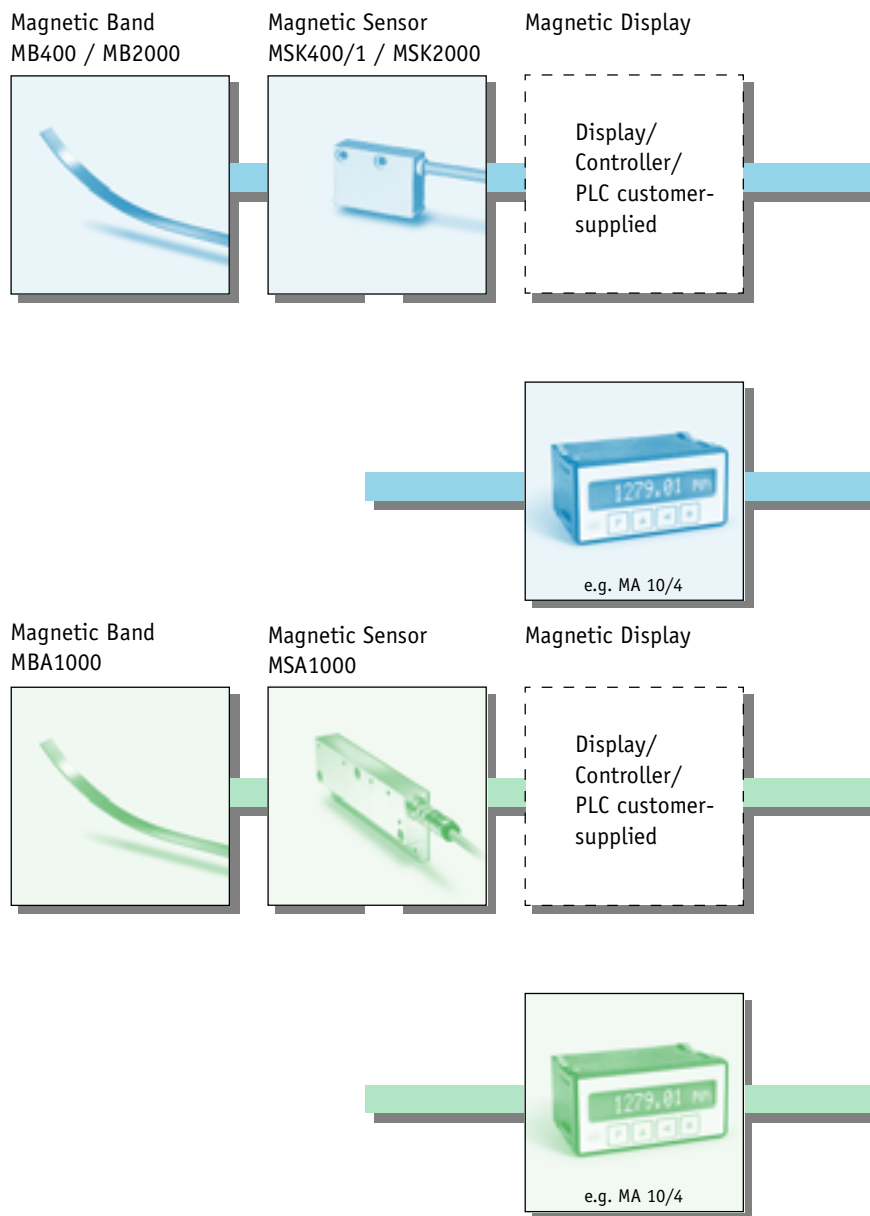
Magnetic Band
MB400 / MB2000

Magnetic Sensor
MSK400/1 / MSK2000

Magnetic Display

Display/
Controller/
PLC customer-supplied

1279.01 mm

e.g. MA 10/4

Magnetic Band
MBA1000

Magnetic Sensor
MSA1000

Magnetic Display

Display/
Controller/
PLC customer-supplied

1279.01 mm

e.g. MA 10/4